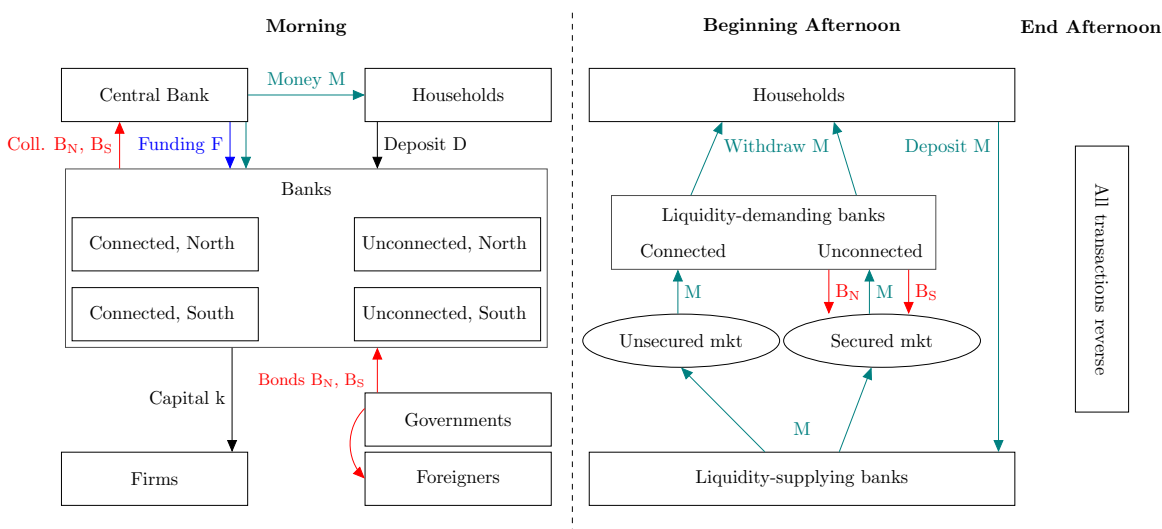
Morning

Beginning Afternoon

End Afternoon

Central Bank

Money M

Households

Coll. $B_N$, $B_S$

Funding F

Deposit D

Banks

Connected, North

Unconnected, North

Connected, South

Unconnected, South

Capital k

Bonds $B_N$, $B_S$

Governments

Firms

Foreigners

Households

Withdraw M

Deposit M

Liquidity-demanding banks

Connected

Unconnected

M

$B_N$

M

$B_S$

Unsecured mkt

Secured mkt

M

Liquidity-supplying banks

All transactions reverse